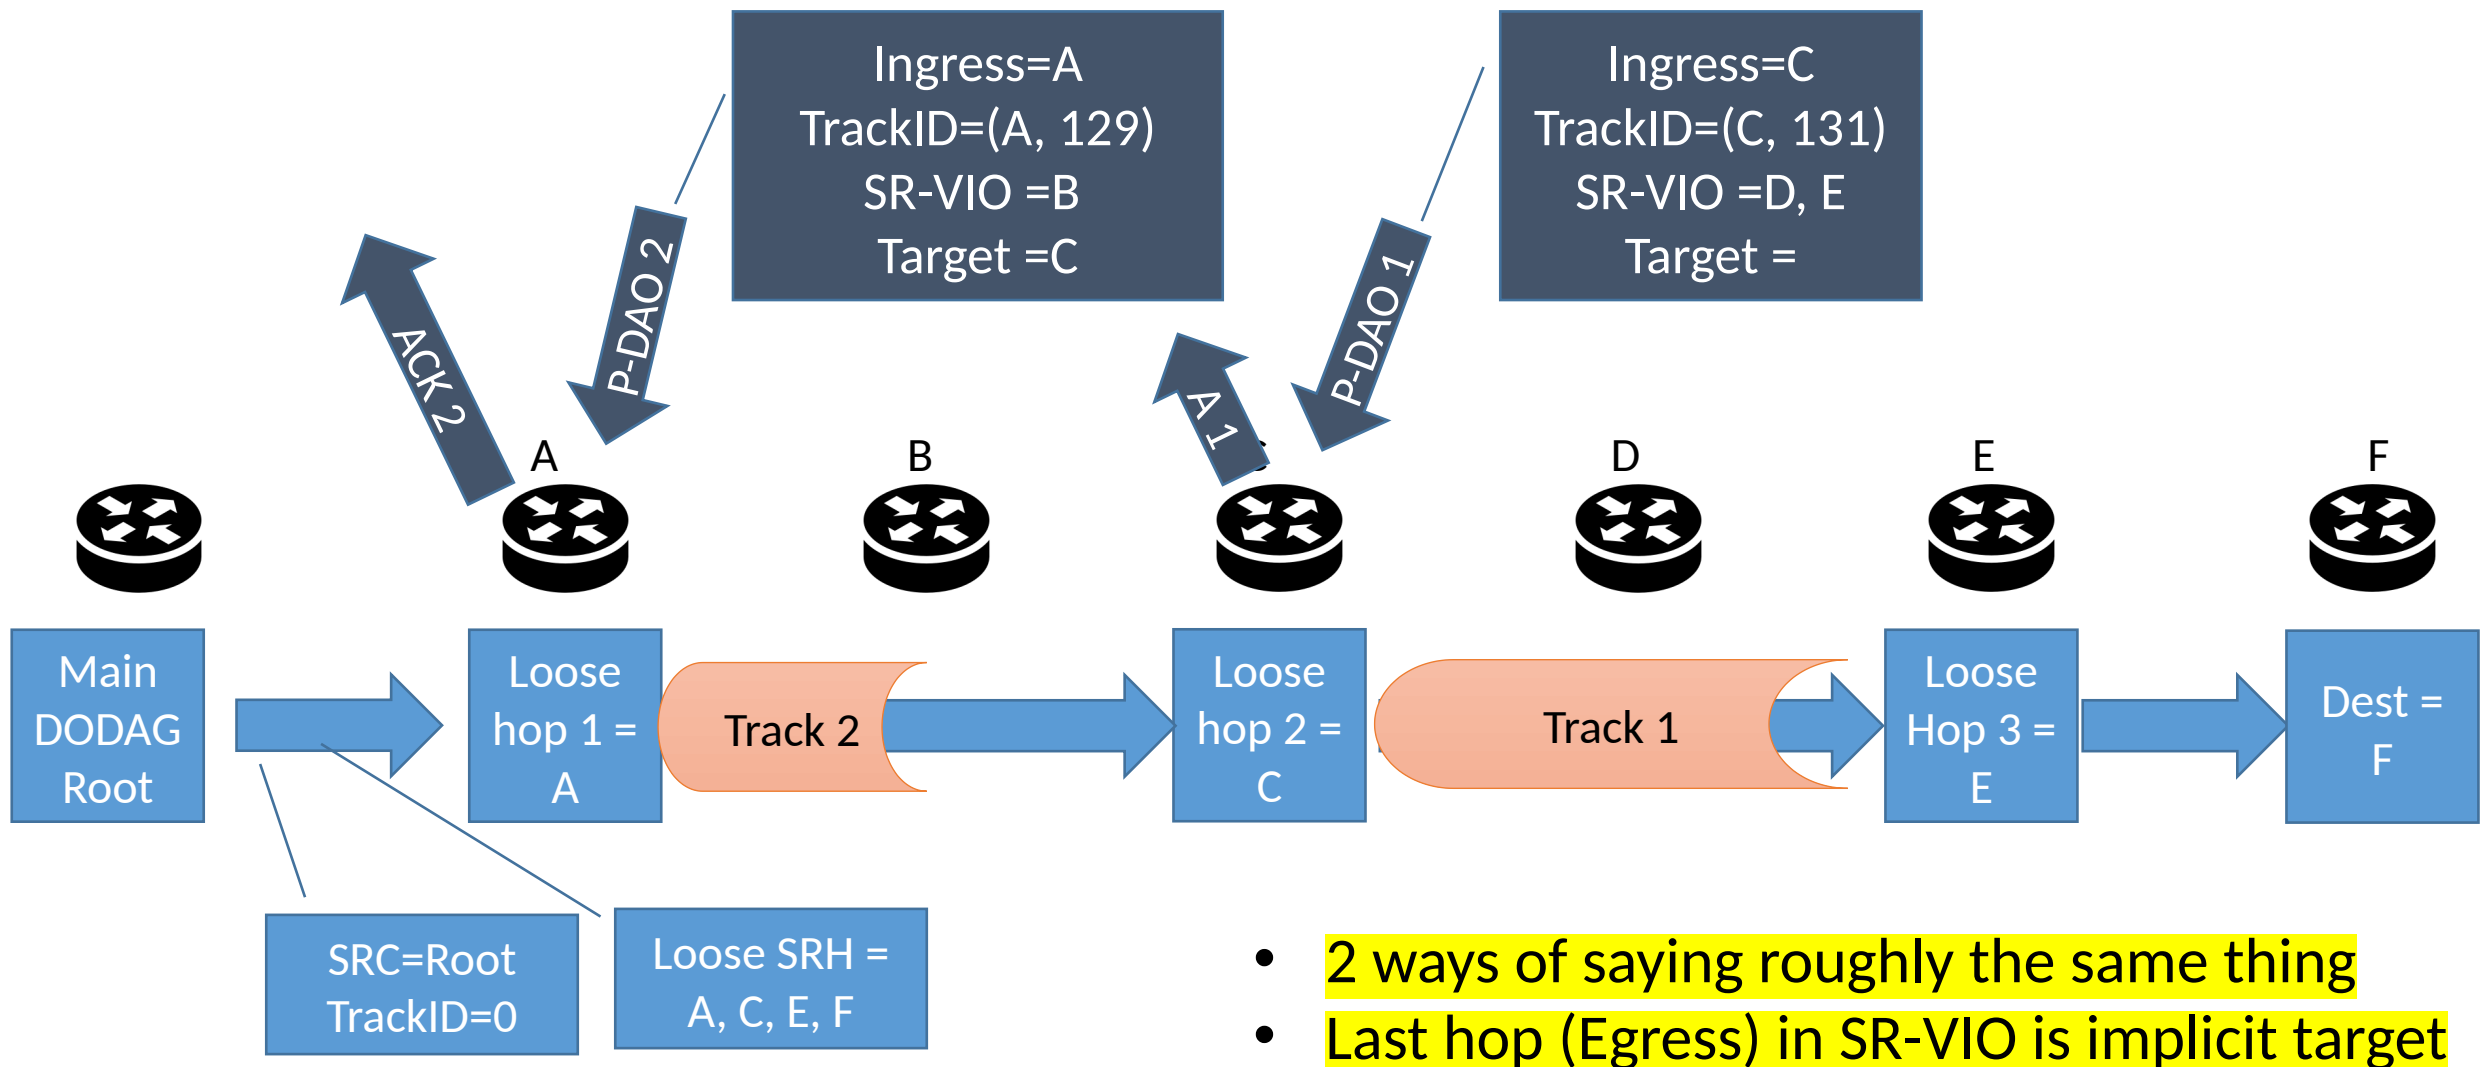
Ingress=A
TrackID=(A, 129)
SR-VIO =B
Target =C

Ingress=C
TrackID=(C, 131)
SR-VIO =D, E
Target =

ACK 2

P-DAO 2

A 1

P-DAO 1

A

B

D

E

F

Main DODAG Root

Loose hop 1 = A

Track 2

Loose hop 2 = C

Track 1

Loose Hop 3 = E

Dest = F

SRC=Root
TrackID=0

Loose SRH = A, C, E, F

• 2 ways of saying roughly the same thing
• Last hop (Egress) in SR-VIO is implicit target